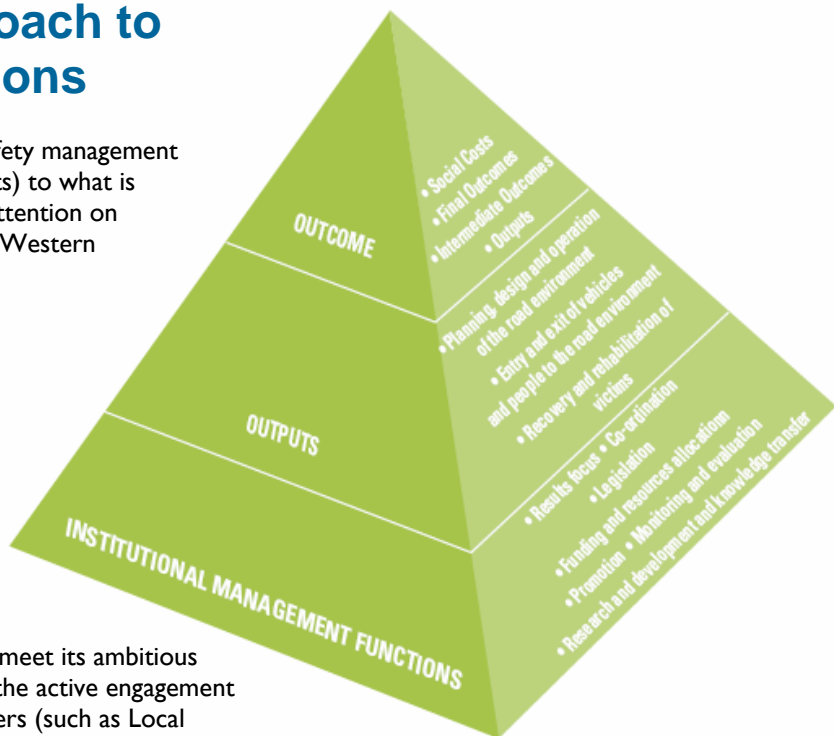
oach to
ons

fety management
ts) to what is
ttention on
Western

meet its ambitious
the active engagement
ers (such as Local

OUTCOME

• Social Costs
• Final Outcomes
• Intermediate Outcomes
• Outputs

OUTPUTS

• Planning, design and operation of the road environment
• Entry and exit of vehicles and people to the road environment
• Recovery and rehabilitation of victims

INSTITUTIONAL MANAGEMENT FUNCTIONS

• Results focus • Co-ordination
• Legislation
• Funding and resources allocationn
• Promotion • Monitoring and evaluation
• Research and development and knowledge transfer